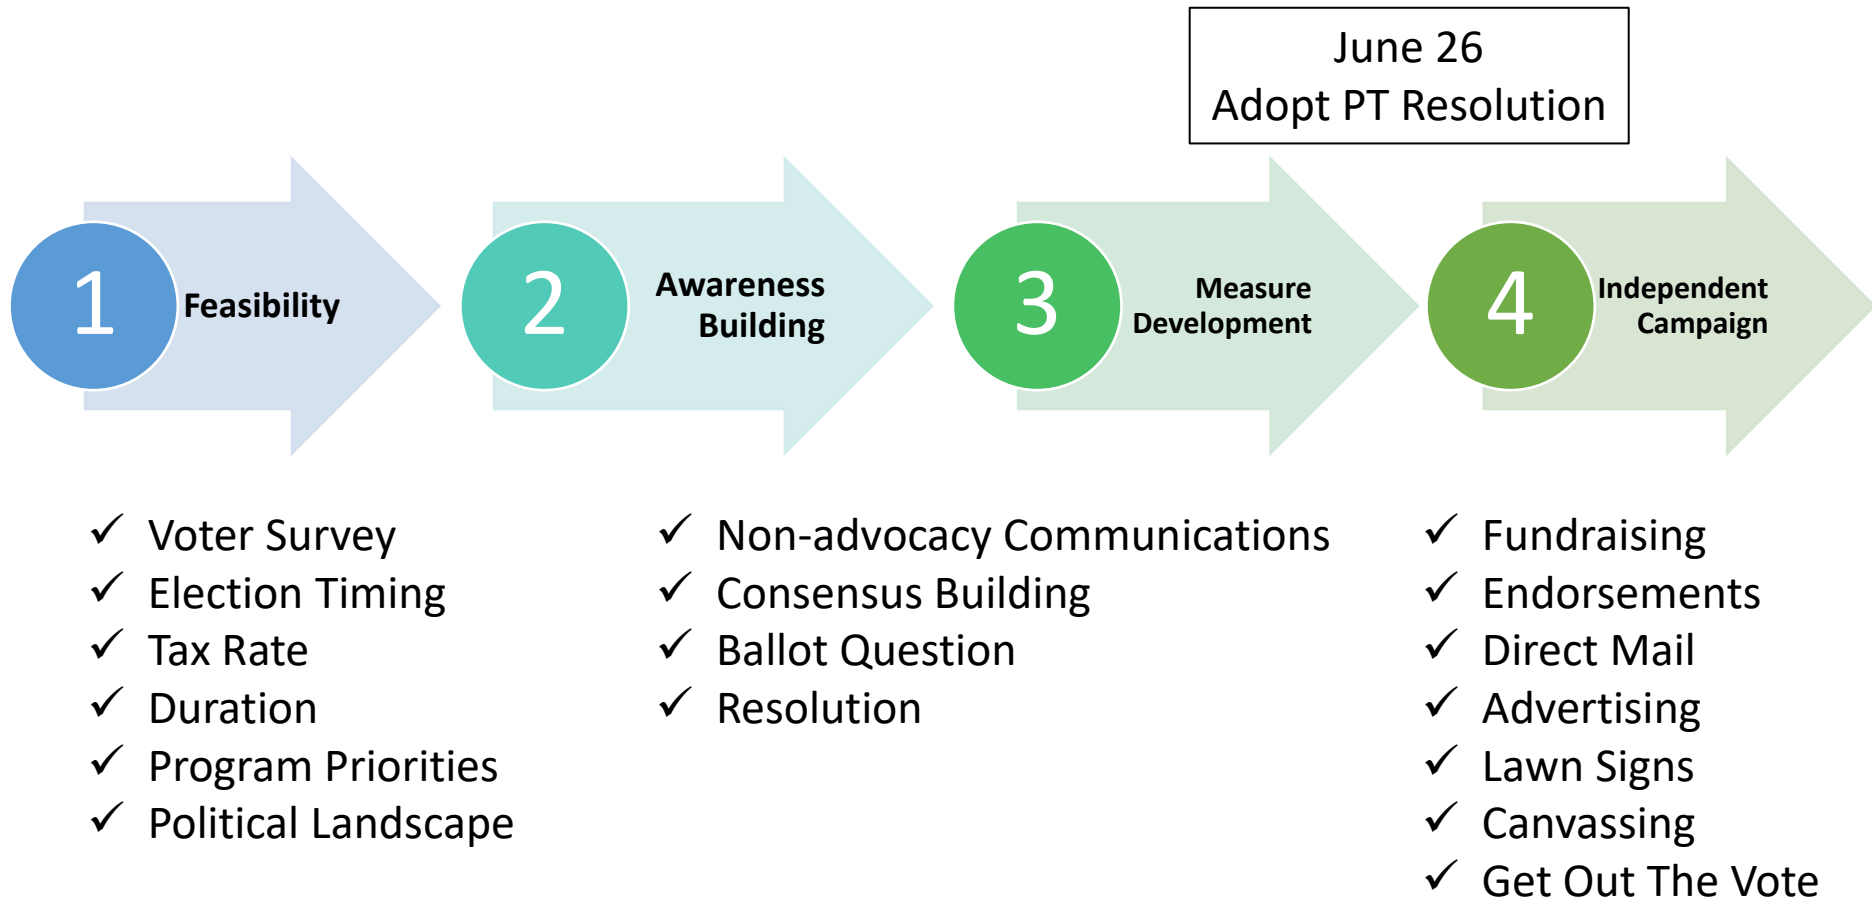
June 26
Adopt PT Resolution

1 Feasibility

2 Awareness Building

3 Measure Development

4 Independent Campaign

✓ Voter Survey
✓ Election Timing
✓ Tax Rate
✓ Duration
✓ Program Priorities
✓ Political Landscape

✓ Non-advocacy Communications
✓ Consensus Building
✓ Ballot Question
✓ Resolution

✓ Fundraising
✓ Endorsements
✓ Direct Mail
✓ Advertising
✓ Lawn Signs
✓ Canvassing
✓ Get Out The Vote